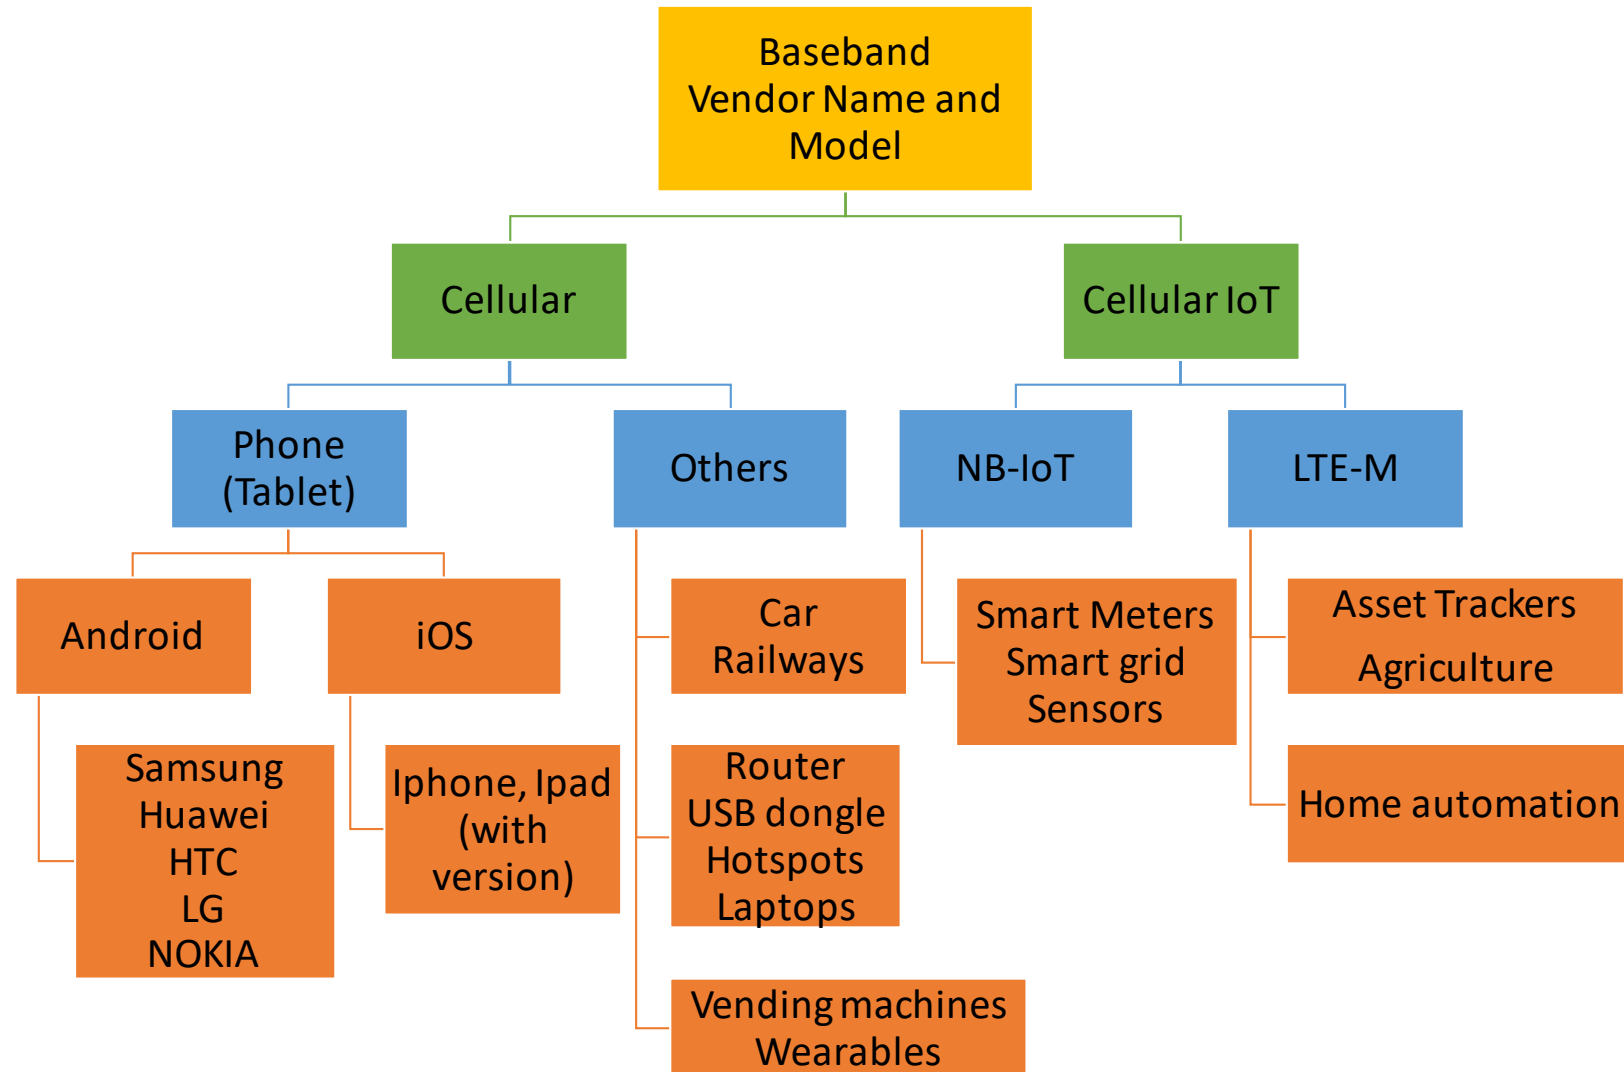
Baseband Vendor Name and Model

Cellular

Cellular IoT

Phone (Tablet)

Others

NB-IoT

LTE-M

Android

iOS

Car
Railways

Smart Meters
Smart grid
Sensors

Asset Trackers
Agriculture

Samsung
Huawei
HTC
LG
NOKIA

Iphone, Ipad (with version)

Router
USB dongle
Hotspots
Laptops

Home automation

Vending machines
Wearables